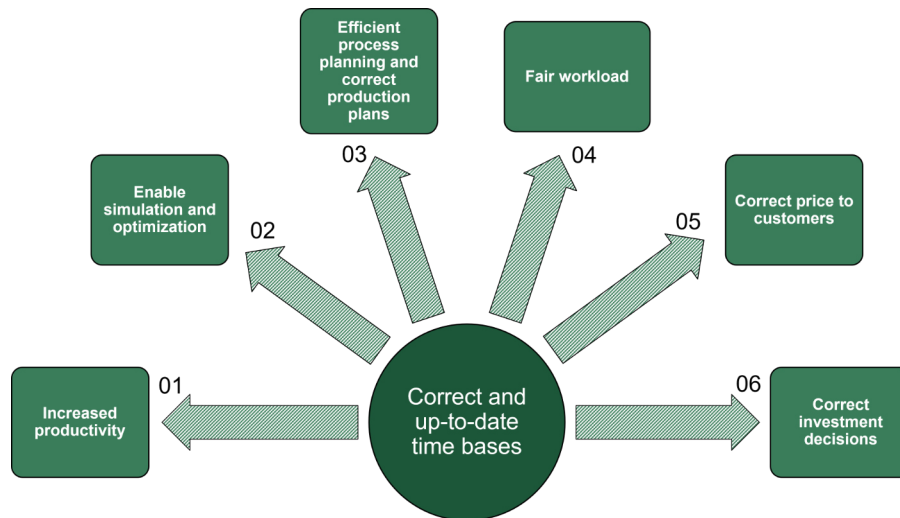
Correct and up-to-date time bases

01
Increased productivity

02
Enable simulation and optimization

03
Efficient process planning and correct production plans

04
Fair workload

05
Correct price to customers

06
Correct investment decisions